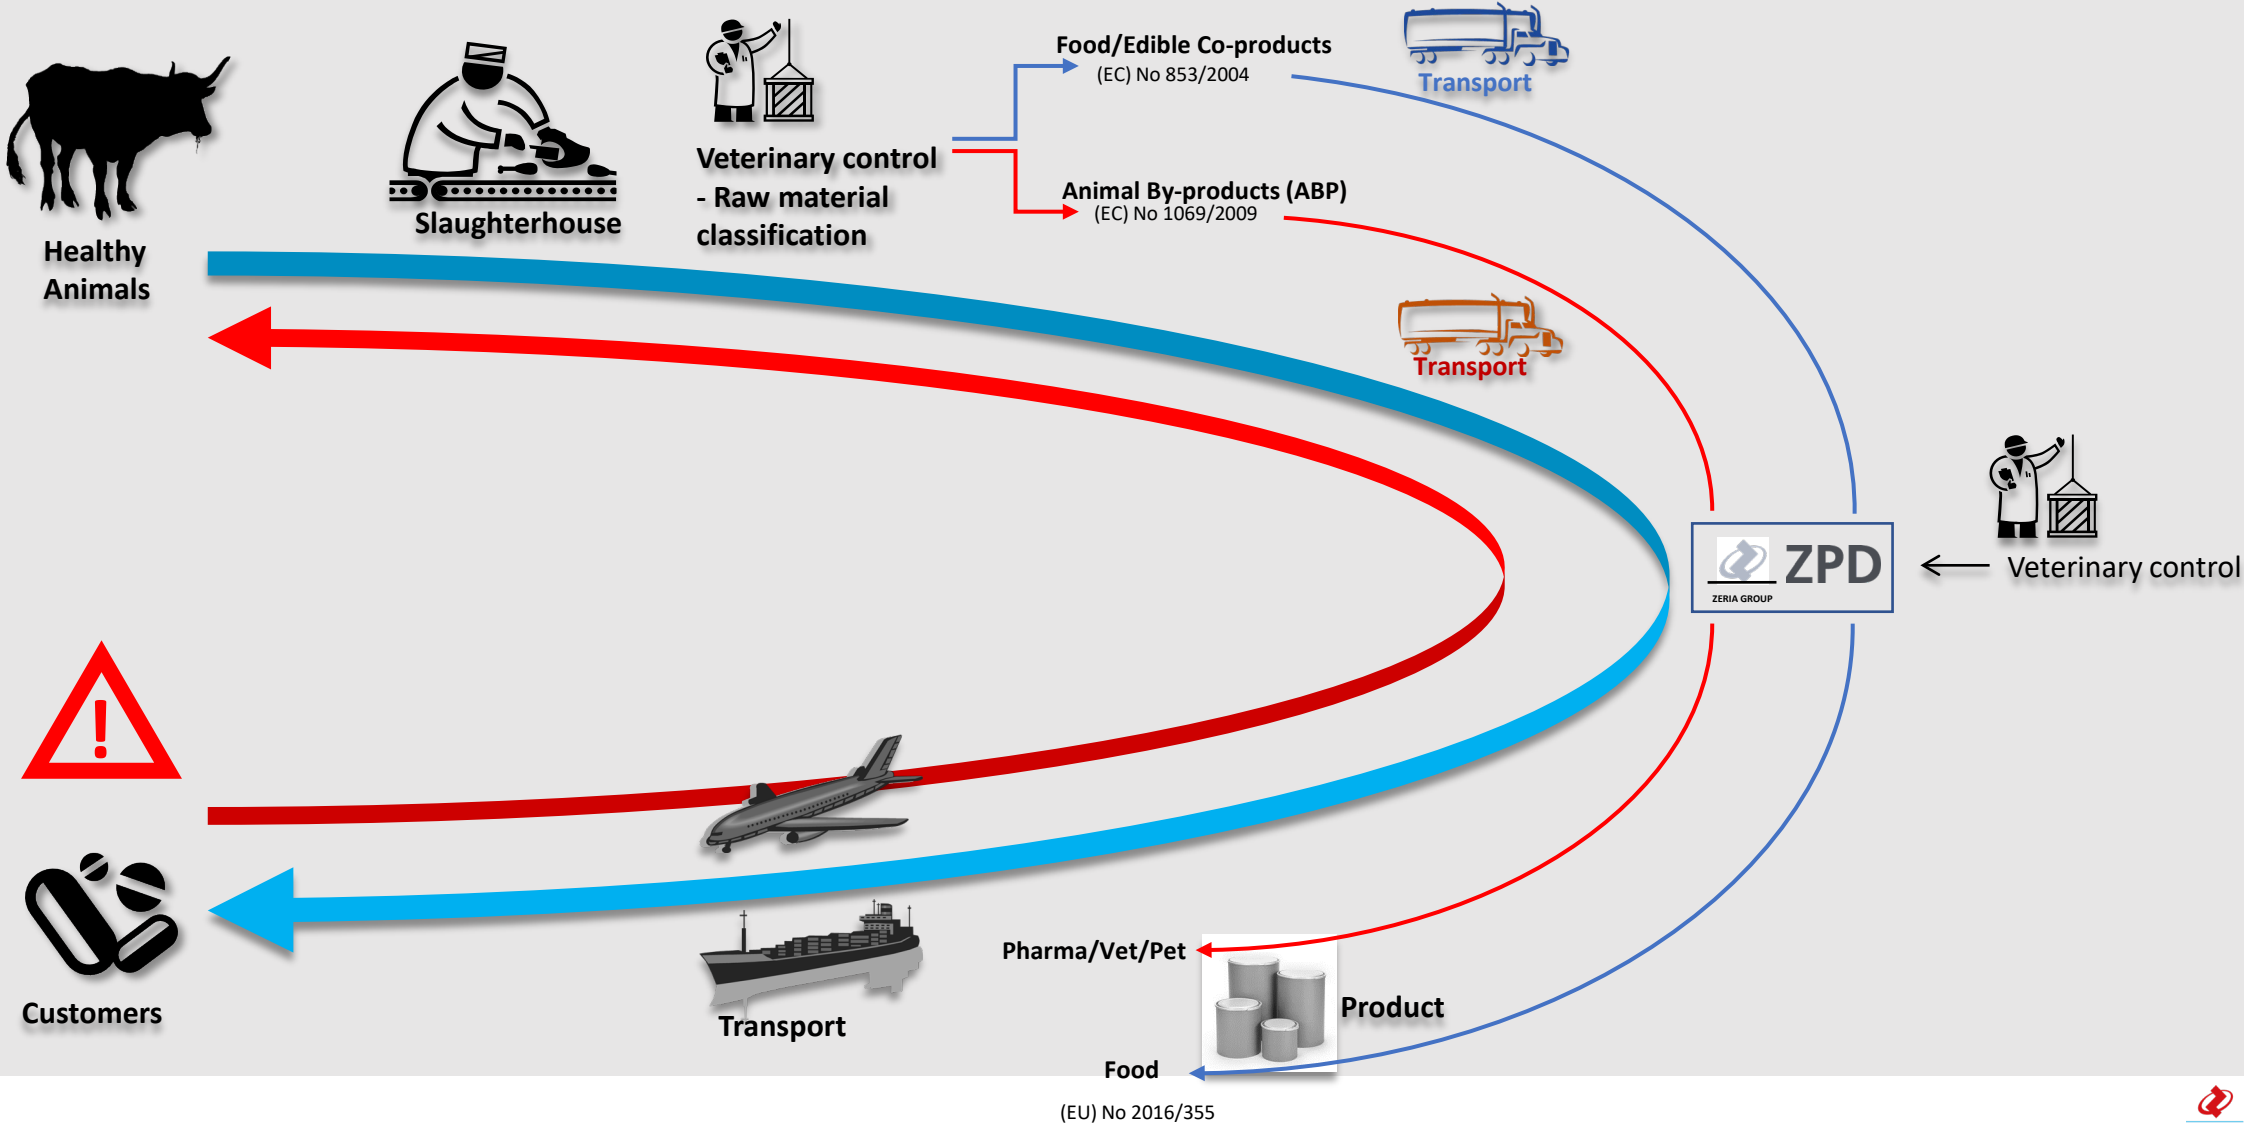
Healthy Animals

Slaughterhouse

Veterinary control - Raw material classification

Food/Edible Co-products
(EC) No 853/2004

Transport

Animal By-products (ABP)
(EC) No 1069/2009

Transport

ZPD
ZERIA GROUP

Veterinary control

Customers

Transport

Pharma/Vet/Pet

Product

Food

(EU) No 2016/355